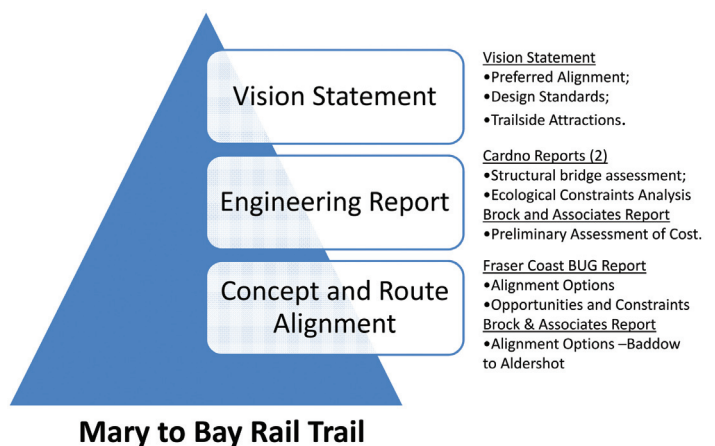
Vision Statement

Engineering Report

Concept and Route Alignment

Vision Statement
•Preferred Alignment;
•Design Standards;
•Trailside Attractions.

Cardno Reports (2)
•Structural bridge assessment;
•Ecological Constraints Analysis
Brock and Associates Report
•Preliminary Assessment of Cost.

Fraser Coast BUG Report
•Alignment Options
•Opportunities and Constraints
Brock & Associates Report
•Alignment Options –Baddow to Aldershot

Mary to Bay Rail Trail